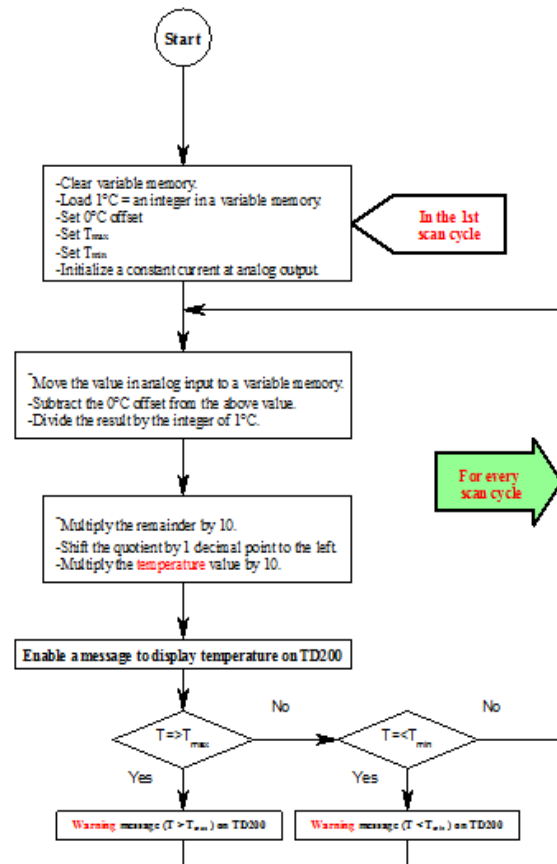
Start

-Clear variable memory.
-Load 1°C = an integer in a variable memory.
-Set 0°C offset
-Set $T_{max}$
-Set $T_{min}$
-Initialize a constant current at analog output.

In the 1st scan cycle

-Move the value in analog input to a variable memory.
-Subtract the 0°C offset from the above value.
-Divide the result by the integer of 1°C.

For every scan cycle

-Multiply the remainder by 10.
-Shift the quotient by 1 decimal point to the left.
-Multiply the temperature value by 10.

Enable a message to display temperature on TD200

No

No

$T=>T_{max}$

$T=<T_{min}$

Yes

Yes

Warning message ($T > T_{max}$) on TD200

Warning message ($T < T_{min}$) on TD200